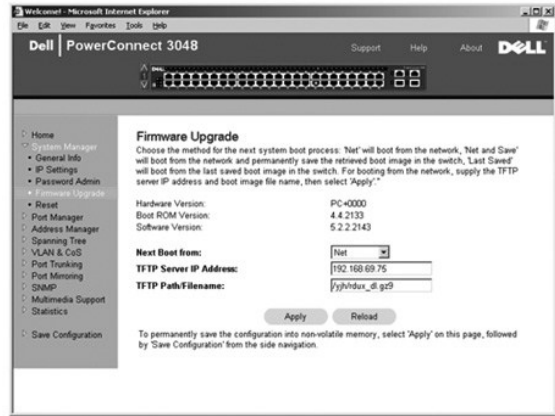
Welcome - Microsoft Internet Explorer

File Edit View Favorites Tools Help

Dell | PowerConnect 3048

Support Help About DELL

Home
System Manager
• General Info
• IP Settings
• Password Admin
• Firmware Upgrade
• Reset
Port Manager
Address Manager
Spanning Tree
VLAN & CoS
Port Trunking
Port Mirroring
SNMP
Multimedia Support
Statistics

Save Configuration

Firmware Upgrade

Choose the method for the next system boot process: 'Net' will boot from the network, 'Net and Save' will boot from the network and permanently save the retrieved boot image in the switch, 'Last Saved' will boot from the last saved boot image in the switch. For booting from the network, supply the TFTP server IP address and boot image file name, then select 'Apply'.

Hardware Version: PC+0000
Boot ROM Version: 4.4.2133
Software Version: 5.2.2.2143

Next Boot from: Net
TFTP Server IP Address: 192.168.69.75
TFTP Path/Filename: /yjh/rdux_dl.gz9

Apply Reload

To permanently save the configuration into non-volatile memory, select 'Apply' on this page, followed by 'Save Configuration' from the side navigation.